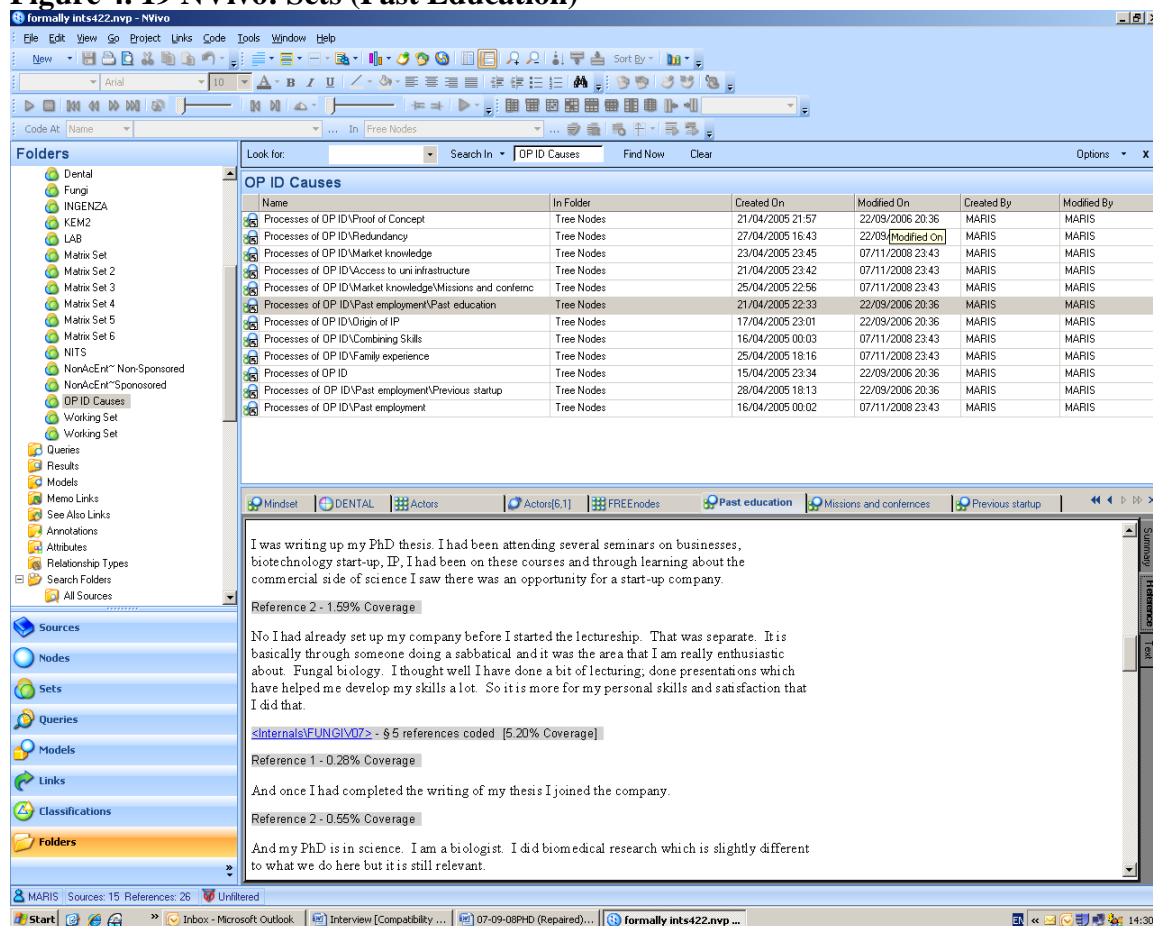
Figure 4: 19 NVivo: Sets (Past Education)

formally ints422.nvp - NVivo

File Edit View Go Project Links Code Tools Window Help

New Arial 10 Sort By

Code At Name In Free Nodes

Folders

Dental
Fungi
INGENZA
KEM2
LAB
Matrix Set
Matrix Set 2
Matrix Set 3
Matrix Set 4
Matrix Set 5
Matrix Set 6
NITS
NonAcEnt~ Non-Sponsored
NonAcEnt~Sponsored
OP ID Causes
Working Set
Working Set
Queries
Results
Models
Memo Links
See Also Links
Annotations
Attributes
Relationship Types
Search Folders
All Sources

Sources
Nodes
Sets
Queries
Models
Links
Classifications
Folders

Look for: Search In OP ID Causes Find Now Clear Options x

OP ID Causes

| Name | In Folder | Created On | Modified On | Created By | Modified By |
|---|---|---|---|---|---|
| Processes of OP ID\Proof of Concept | Tree Nodes | 21/04/2005 21:57 | 22/09/2006 20:36 | MARIS | MARIS |
| Processes of OP ID\Redundancy | Tree Nodes | 27/04/2005 16:43 | 22/09/ Modified On | MARIS | MARIS |
| Processes of OP ID\Market knowledge | Tree Nodes | 23/04/2005 23:45 | 07/11/2008 23:43 | MARIS | MARIS |
| Processes of OP ID\Access to uni infrastructure | Tree Nodes | 21/04/2005 23:42 | 07/11/2008 23:43 | MARIS | MARIS |
| Processes of OP ID\Market knowledge\Missions and confernc | Tree Nodes | 25/04/2005 22:56 | 07/11/2008 23:43 | MARIS | MARIS |
| Processes of OP ID\Past employment\Past education | Tree Nodes | 21/04/2005 22:33 | 22/09/2006 20:36 | MARIS | MARIS |
| Processes of OP ID\Origin of IP | Tree Nodes | 17/04/2005 23:01 | 22/09/2006 20:36 | MARIS | MARIS |
| Processes of OP ID\Combining Skills | Tree Nodes | 16/04/2005 00:03 | 07/11/2008 23:43 | MARIS | MARIS |
| Processes of OP ID\Family experience | Tree Nodes | 25/04/2005 18:16 | 07/11/2008 23:43 | MARIS | MARIS |
| Processes of OP ID | Tree Nodes | 15/04/2005 23:34 | 22/09/2006 20:36 | MARIS | MARIS |
| Processes of OP ID\Past employment\Previous startup | Tree Nodes | 28/04/2005 18:13 | 22/09/2006 20:36 | MARIS | MARIS |
| Processes of OP ID\Past employment | Tree Nodes | 16/04/2005 00:02 | 07/11/2008 23:43 | MARIS | MARIS |

Mindset | DENTAL | Actors | Actors[6,1] | FREEnodes | Past education | Missions and confernces | Previous startup

I was writing up my PhD thesis. I had been attending several seminars on businesses, biotechnology start-up, IP, I had been on these courses and through learning about the commercial side of science I saw there was an opportunity for a start-up company.

Reference 2 - 1.59% Coverage

No I had already set up my company before I started the lectureship. That was separate. It is basically through someone doing a sabbatical and it was the area that I am really enthusiastic about. Fungal biology. I thought well I have done a bit of lecturing; done presentations which have helped me develop my skills a lot. So it is more for my personal skills and satisfaction that I did that.

<Internals\FUNGIV07> - § 5 references coded [5.20% Coverage]

Reference 1 - 0.28% Coverage

And once I had completed the writing of my thesis I joined the company.

Reference 2 - 0.55% Coverage

And my PhD is in science. I am a biologist. I did biomedical research which is slightly different to what we do here but it is still relevant.

Summary Reference Text

MARIS Sources: 15 References: 26 Unfiltered

start Inbox - Microsoft Outlook | Interview [Compatibility ... | 07-09-08PHD (Repaired)... | formally ints422.nvp ... 14:30